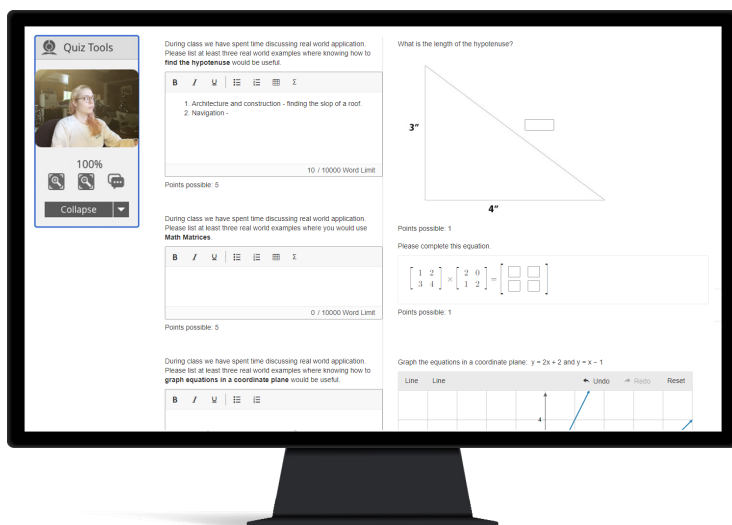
Quiz Tools

100%

Collapse

During class we have spent time discussing real world application. Please list at least three real world examples where knowing how to **find the hypotenuse** would be useful.

B I U Σ

1. Architecture and construction - finding the slop of a roof.
2. Navigation -

10 / 10000 Word Limit

Points possible: 5

During class we have spent time discussing real world application. Please list at least three real world examples where you would use **Math Matrices**.

B I U Σ

0 / 10000 Word Limit

Points possible: 5

During class we have spent time discussing real world application. Please list at least three real world examples where knowing how to **graph equations in a coordinate plane** would be useful.

B I U

What is the length of the hypotenuse?

3"

4"

Points possible: 1

Please complete this equation.

$\begin{bmatrix} 1 & 2 \\ 3 & 4 \end{bmatrix} \times \begin{bmatrix} 2 & 0 \\ 1 & 2 \end{bmatrix} = \begin{bmatrix} \square & \square \\ \square & \square \end{bmatrix}$

Points possible: 1

Graph the equations in a coordinate plane: y = 2x + 2 and y = x − 1

Line Line Undo Redo Reset

4